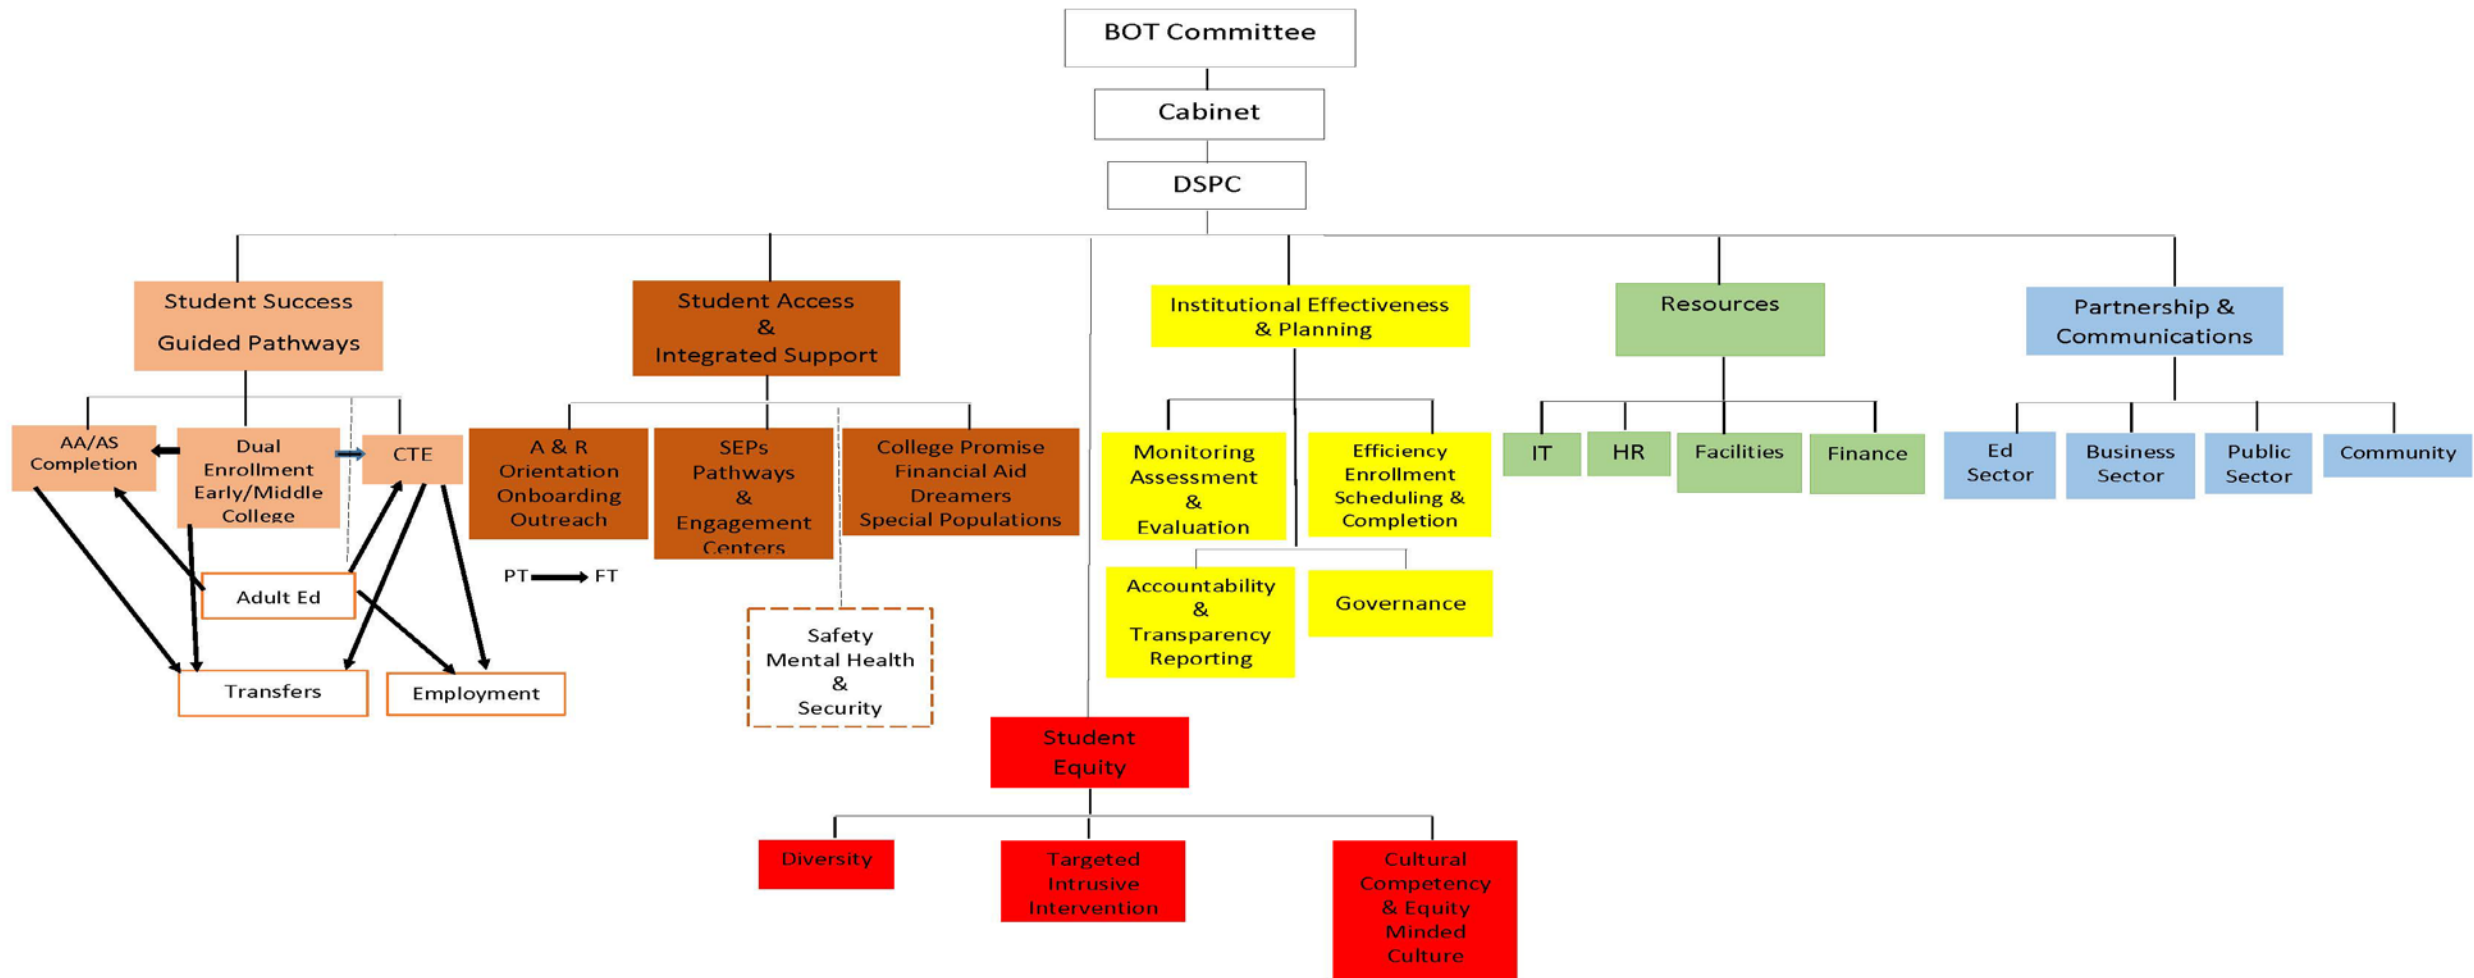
BOT Committee

Cabinet

DSPC

Student Success Guided Pathways

AA/AS Completion

Dual Enrollment Early/Middle College

CTE

Adult Ed

Transfers

Employment

Student Access & Integrated Support

A & R Orientation Onboarding Outreach

SEPs Pathways & Engagement Centers

College Promise Financial Aid Dreamers Special Populations

PT → FT

Safety Mental Health & Security

Institutional Effectiveness & Planning

Monitoring Assessment & Evaluation

Efficiency Enrollment Scheduling & Completion

Accountability & Transparency Reporting

Governance

Resources

IT

HR

Facilities

Finance

Partnership & Communications

Ed Sector

Business Sector

Public Sector

Community

Student Equity

Diversity

Targeted Intrusive Intervention

Cultural Competency & Equity Minded Culture